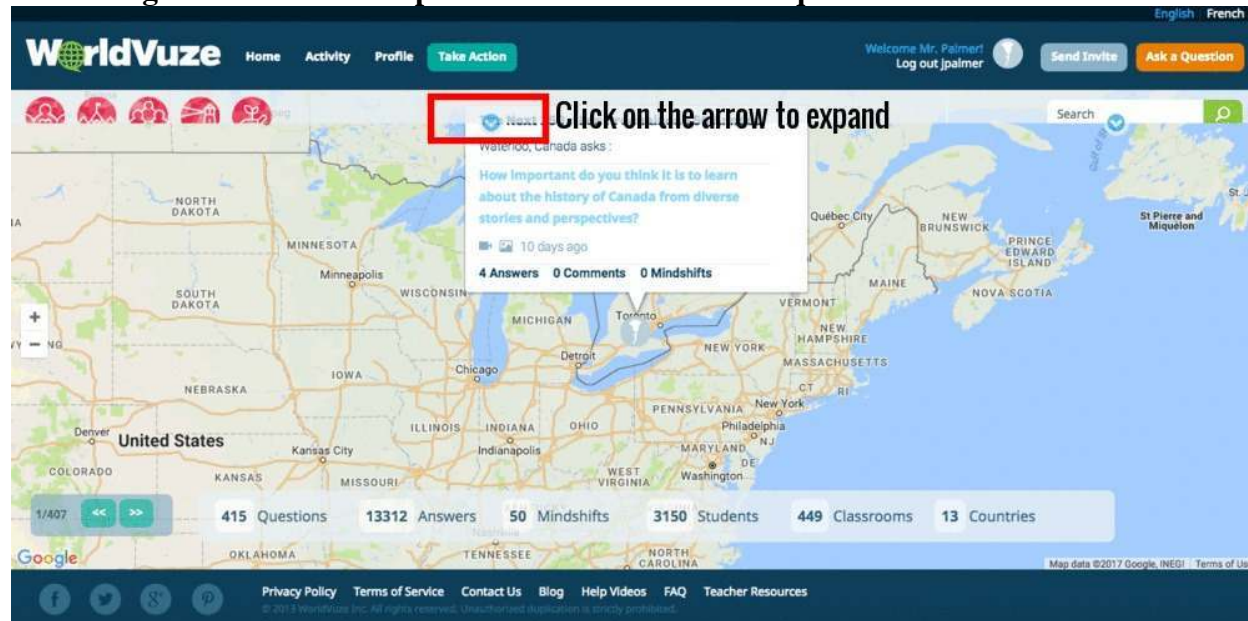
English French

WorldVuze Home Activity Profile Take Action

Welcome Mr. Palmer! Log out jpalmer

Send Invite Ask a Question

Next Click on the arrow to expand

Search

Waterloo, Canada asks :

How important do you think it is to learn about the history of Canada from diverse stories and perspectives?

10 days ago

4 Answers 0 Comments 0 Mindshifts

NORTH DAKOTA
MINNESOTA
Minneapolis
SOUTH DAKOTA
WISCONSIN
MICHIGAN
Toronto
Québec City
NEW BRUNSWICK
PRINCE EDWARD ISLAND
St Pierre and Miquelon
MAINE
NOVA SCOTIA
VERMONT
NEW HAMPSHIRE
NEW YORK
MASSACHUSETTS
Detroit
Chicago
IOWA
NEBRASKA
CT
RI
New York
PENNSYLVANIA
Philadelphia
NJ
Denver
United States
ILLINOIS
INDIANA
OHIO
Indianapolis
MARYLAND
DE
Kansas City
COLORADO
KANSAS
MISSOURI
WEST VIRGINIA
Washington
OKLAHOMA
TENNESSEE
NORTH CAROLINA

1/407 << >>

415 Questions 13312 Answers 50 Mindshifts 3150 Students 449 Classrooms 13 Countries

Google

Map data ©2017 Google, INEGI Terms of Us

Privacy Policy Terms of Service Contact Us Blog Help Videos FAQ Teacher Resources

© 2013 WorldVuze Inc. All rights reserved. Unauthorized duplication is strictly prohibited.